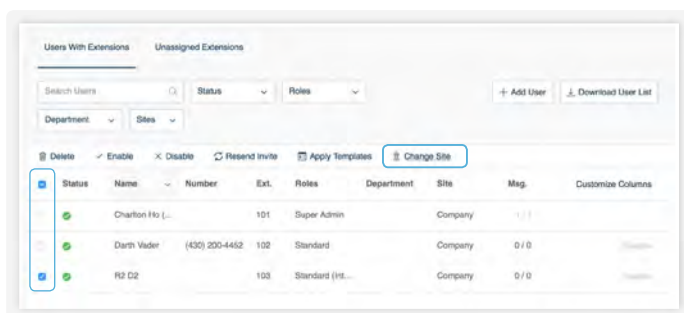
Users With Extensions Unassigned Extensions

Search Users Status Roles + Add User Download User List

Department Sites

Delete ✓ Enable × Disable Resend Invite Apply Templates Change Site

| | Status | Name | Number | Ext. | Roles | Department | Site | Msg. | Customize Columns |
|---|---|---|---|---|---|---|---|---|---|
| | | Charlton Ho (... | | 101 | Super Admin | | Company | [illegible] | |
| | | Darth Vader | (430) 200-4452 | 102 | Standard | | Company | 0 / 0 | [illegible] |
| | | R2 D2 | | 103 | Standard (int... | | Company | 0 / 0 | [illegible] |